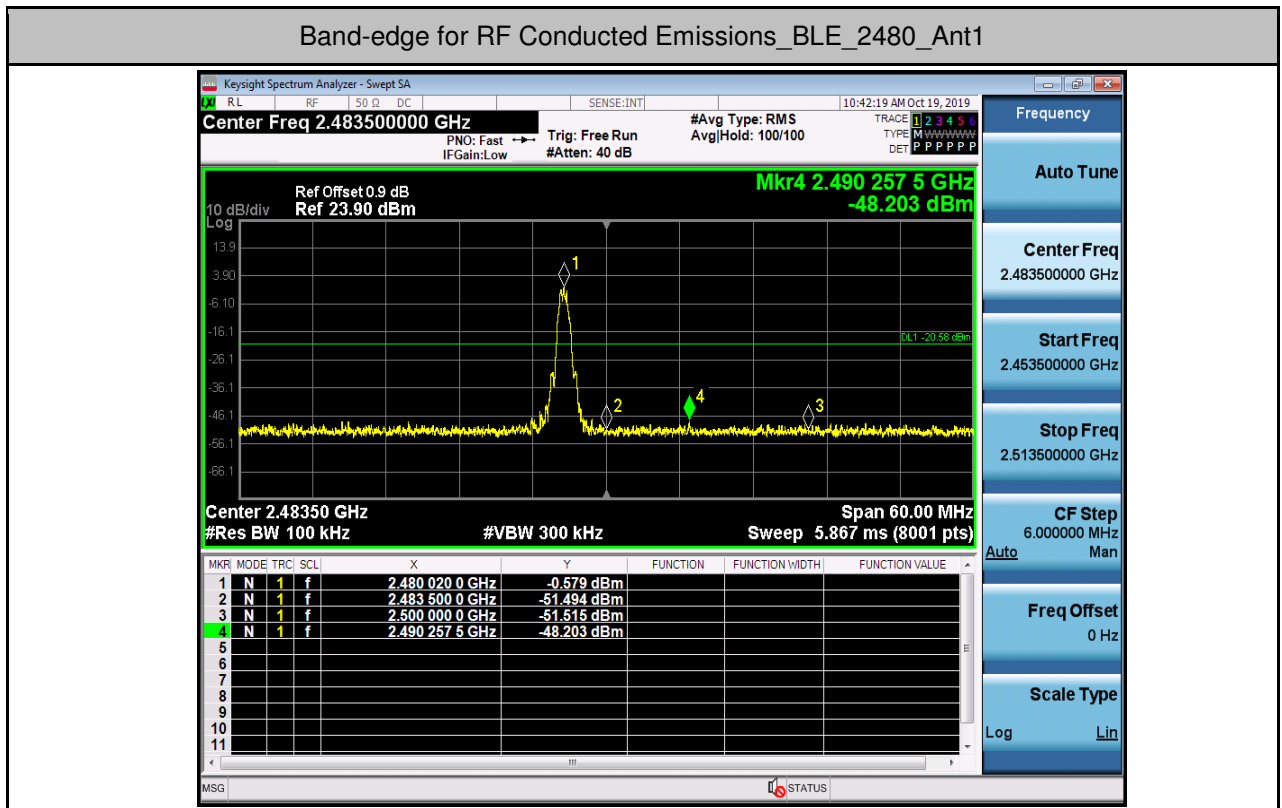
Band-edge for RF Conducted Emissions_BLE_2480_Ant1

Keysight Spectrum Analyzer - Swept SA

RL RF 50 Ω DC SENSE:INT 10:42:19 AM Oct 19, 2019

Center Freq 2.483500000 GHz

PNO: Fast IFGain:Low Trig: Free Run #Atten: 40 dB #Avg Type: RMS Avg|Hold: 100/100

TRACE 1 2 3 4 5 6
TYPE M WWWWW
DET P P P P P P

Frequency

Ref Offset 0.9 dB
10 dB/div Ref 23.90 dBm
Log

Mkr4 2.490 257 5 GHz
-48.203 dBm

13.9
3.90
-6.10
-16.1
-26.1
-36.1
-46.1
-56.1
-66.1

DL1 -20.58 dBm

1 2 3 4

Center 2.48350 GHz
#Res BW 100 kHz
#VBW 300 kHz
Span 60.00 MHz
Sweep 5.867 ms (8001 pts)

| MKR | MODE | TRC | SCL | X | Y | FUNCTION | FUNCTION WIDTH | FUNCTION VALUE |
|---|---|---|---|---|---|---|---|---|
| 1 | N | 1 | f | 2.480 020 0 GHz | -0.579 dBm | | | |
| 2 | N | 1 | f | 2.483 500 0 GHz | -51.494 dBm | | | |
| 3 | N | 1 | f | 2.500 000 0 GHz | -51.515 dBm | | | |
| 4 | N | 1 | f | 2.490 257 5 GHz | -48.203 dBm | | | |
| 5 | | | | | | | | |
| 6 | | | | | | | | |
| 7 | | | | | | | | |
| 8 | | | | | | | | |
| 9 | | | | | | | | |
| 10 | | | | | | | | |
| 11 | | | | | | | | |

Auto Tune

Center Freq
2.483500000 GHz

Start Freq
2.453500000 GHz

Stop Freq
2.513500000 GHz

CF Step
6.000000 MHz
Auto Man

Freq Offset
0 Hz

Scale Type
Log Lin

MSG STATUS